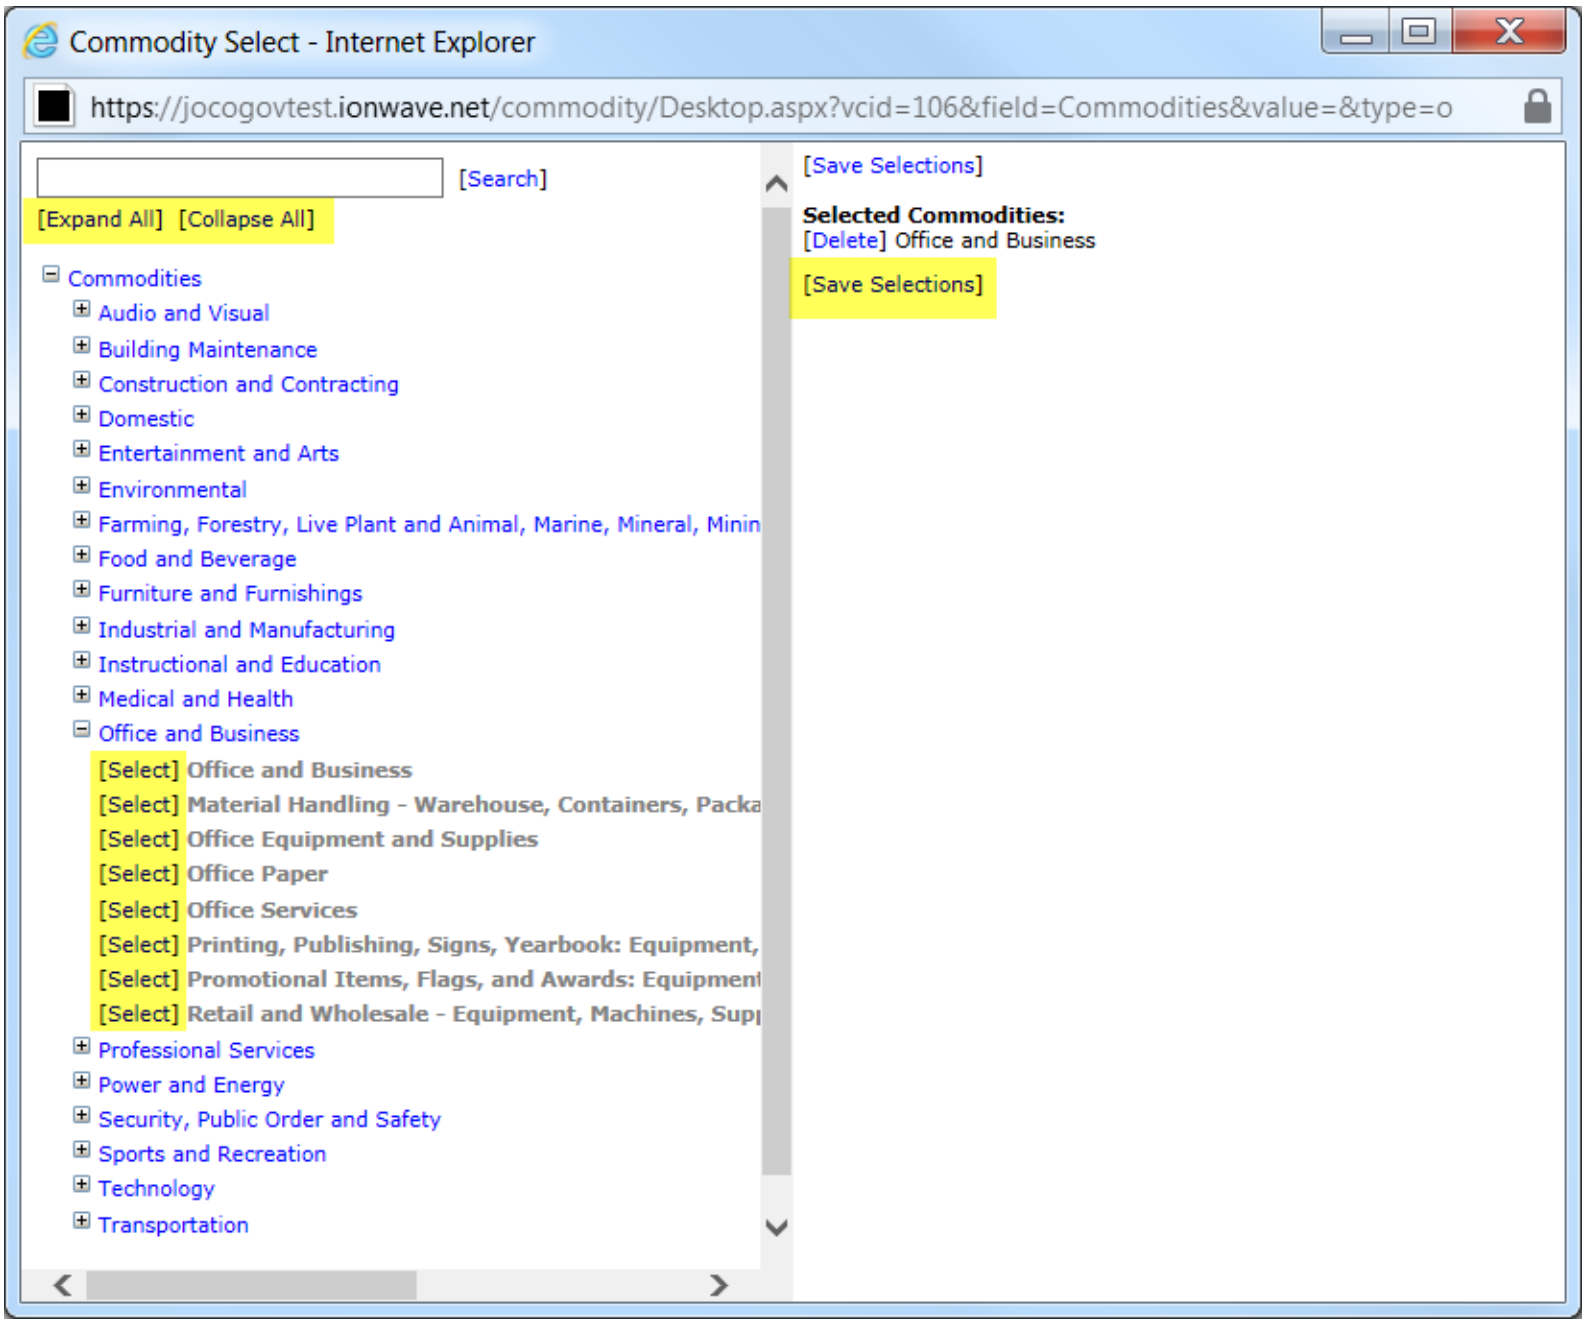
Commodity Select - Internet Explorer

https://jocogovtest.ionwave.net/commodity/Desktop.aspx?vcid=106&field=Commodities&value=&type=o

[Search]

[Expand All] [Collapse All]

Commodities
Audio and Visual
Building Maintenance
Construction and Contracting
Domestic
Entertainment and Arts
Environmental
Farming, Forestry, Live Plant and Animal, Marine, Mineral, Minin
Food and Beverage
Furniture and Furnishings
Industrial and Manufacturing
Instructional and Education
Medical and Health
Office and Business
[Select] Office and Business
[Select] Material Handling - Warehouse, Containers, Packa
[Select] Office Equipment and Supplies
[Select] Office Paper
[Select] Office Services
[Select] Printing, Publishing, Signs, Yearbook: Equipment,
[Select] Promotional Items, Flags, and Awards: Equipment
[Select] Retail and Wholesale - Equipment, Machines, Sup
Professional Services
Power and Energy
Security, Public Order and Safety
Sports and Recreation
Technology
Transportation

[Save Selections]

Selected Commodities:
[Delete] Office and Business

[Save Selections]